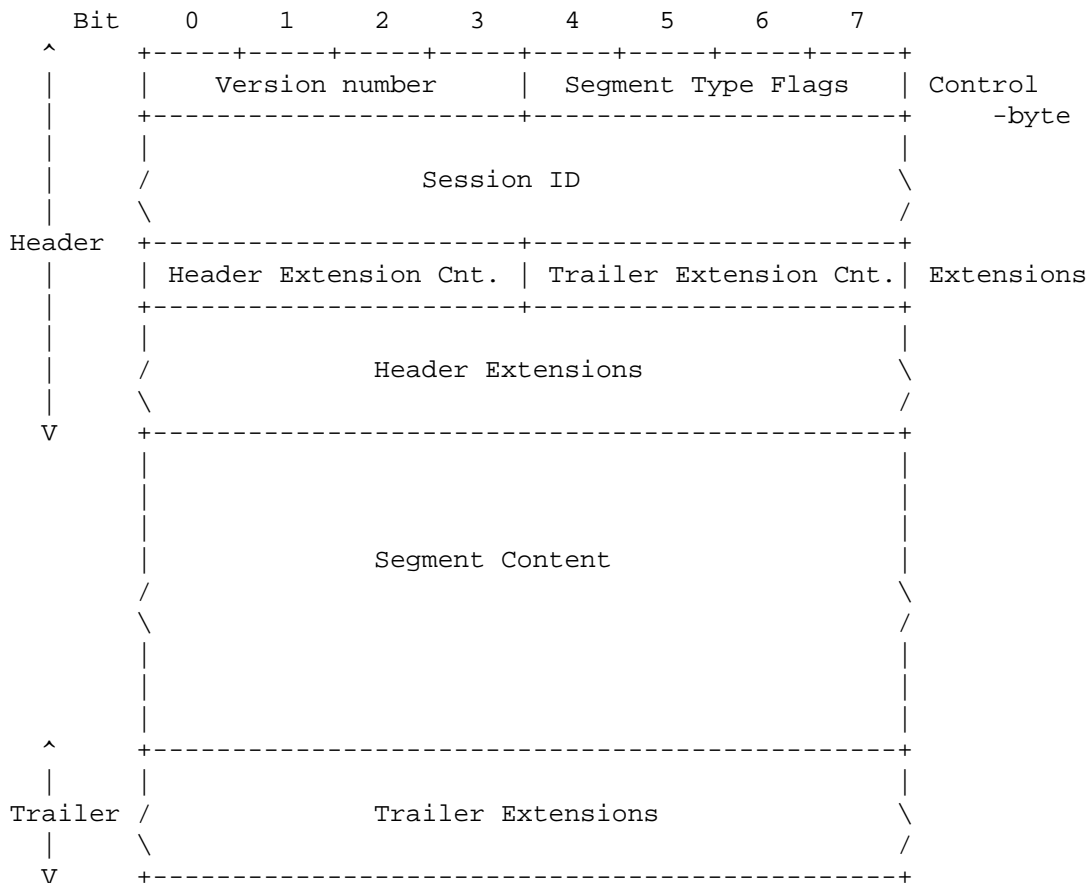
Bit 0 1 2 3 4 5 6 7

Version number | Segment Type Flags | Control-byte

Session ID

Header

Header Extension Cnt. | Trailer Extension Cnt. | Extensions

Header Extensions

Segment Content

Trailer

Trailer Extensions